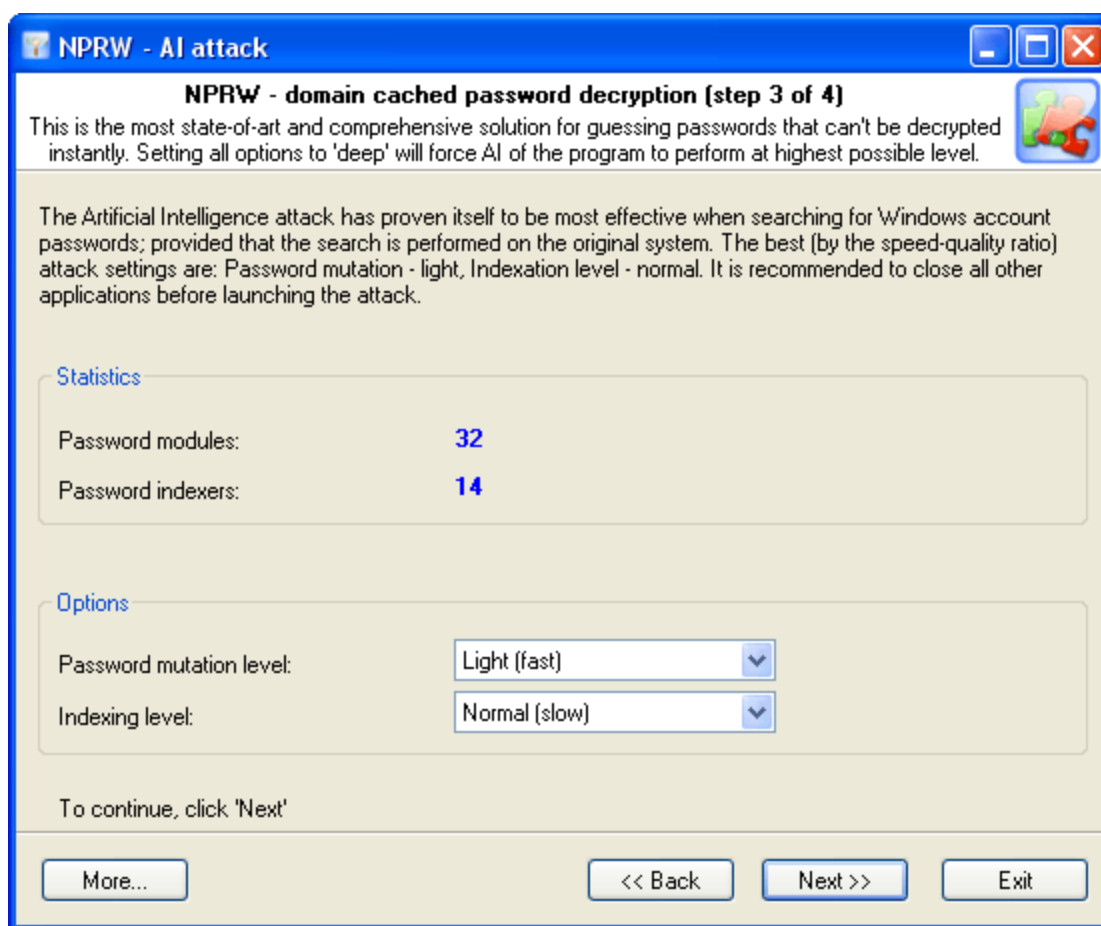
NPRW - AI attack

NPRW - domain cached password decryption (step 3 of 4)
This is the most state-of-art and comprehensive solution for guessing passwords that can't be decrypted instantly. Setting all options to 'deep' will force AI of the program to perform at highest possible level.

The Artificial Intelligence attack has proven itself to be most effective when searching for Windows account passwords; provided that the search is performed on the original system. The best (by the speed-quality ratio) attack settings are: Password mutation - light, Indexation level - normal. It is recommended to close all other applications before launching the attack.

Statistics

Password modules: 32

Password indexers: 14

Options

Password mutation level: Light (fast)

Indexing level: Normal (slow)

To continue, click 'Next'

More...

<< Back

Next >>

Exit